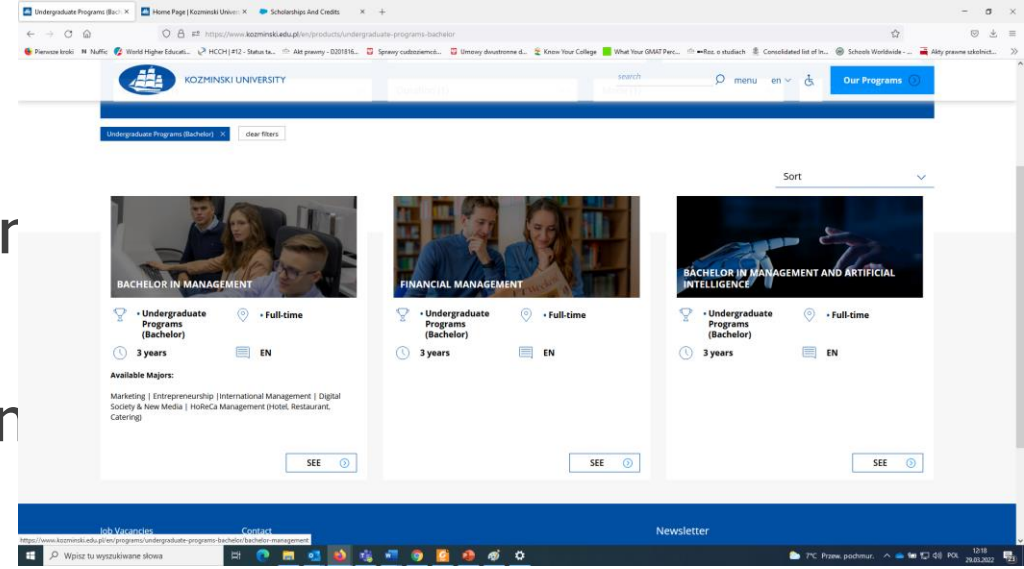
Undergraduate Programs (Bach ×
Home Page | Kozminski Univer ×
Scholarships And Credits ×
+

https://www.kozminski.edu.pl/en/products/undergraduate-programs-bachelor

Pierwsze kroki
Nuffic
World Higher Educati...
HCCH | #12 - Status ta...
Akt prawny - D201816...
Sprawy cudzoziemcó...
Umowy dwustronne d...
Know Your College
What Your GMAT Perc...
Roz. o studiach
Consolidated list of in...
Schools Worldwide - ...
Akty prawne szkolnict...

KOZMINSKI UNIVERSITY
search
menu
en
Our Programs

Undergraduate Programs (Bachelor) ×
clear filters

Sort

BACHELOR IN MANAGEMENT
• Undergraduate Programs (Bachelor)
• Full-time
3 years
EN
Available Majors:
Marketing | Entrepreneurship |International Management | Digital Society & New Media | HoReCa Management (Hotel, Restaurant, Catering)
SEE

FINANCIAL MANAGEMENT
• Undergraduate Programs (Bachelor)
• Full-time
3 years
EN
SEE

BACHELOR IN MANAGEMENT AND ARTIFICIAL INTELLIGENCE
• Undergraduate Programs (Bachelor)
• Full-time
3 years
EN
SEE

Job Vacancies
Contact
Newsletter

https://www.kozminski.edu.pl/en/programs/undergraduate-programs-bachelor/bachelor-management

Wpisz tu wyszukiwane słowa
7°C Przew. pochmur.
POL
12:18
29.03.2022